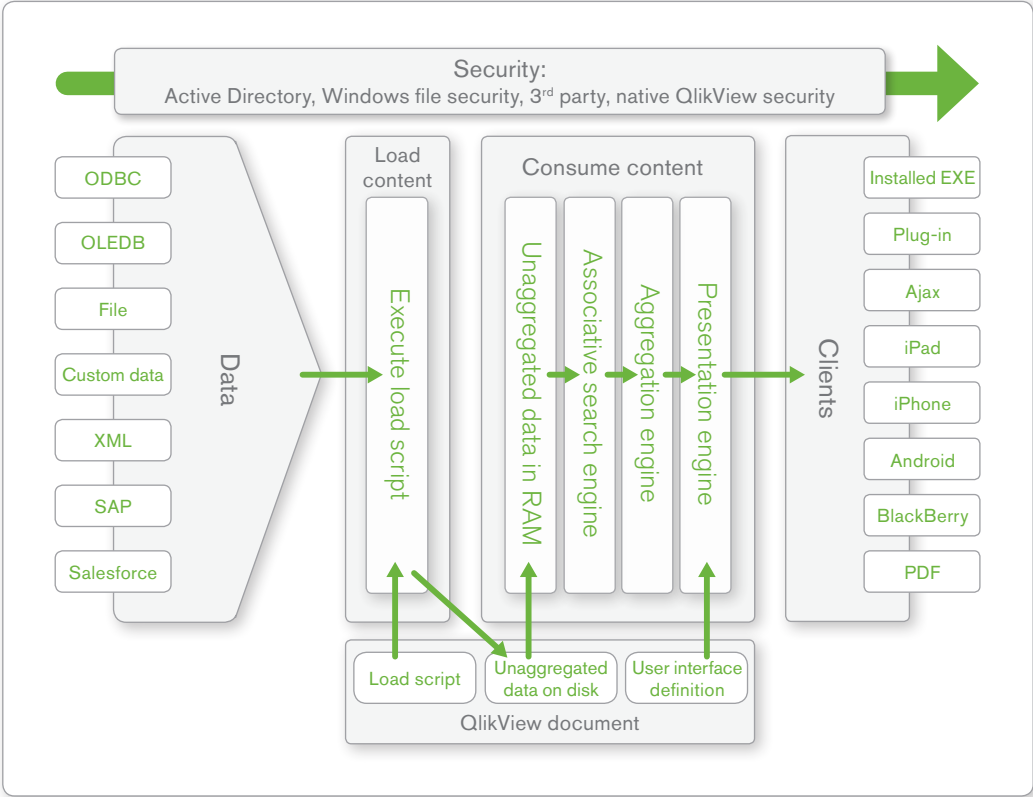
Security:
Active Directory, Windows file security, 3$^{rd}$ party, native QlikView security

ODBC
OLEDB
File
Custom data
XML
SAP
Salesforce

Data

Load content

Execute load script

Consume content

Unaggregated data in RAM

Associative search engine

Aggregation engine

Presentation engine

Clients

Installed EXE
Plug-in
Ajax
iPad
iPhone
Android
BlackBerry
PDF

Load script
Unaggregated data on disk
User interface definition

QlikView document